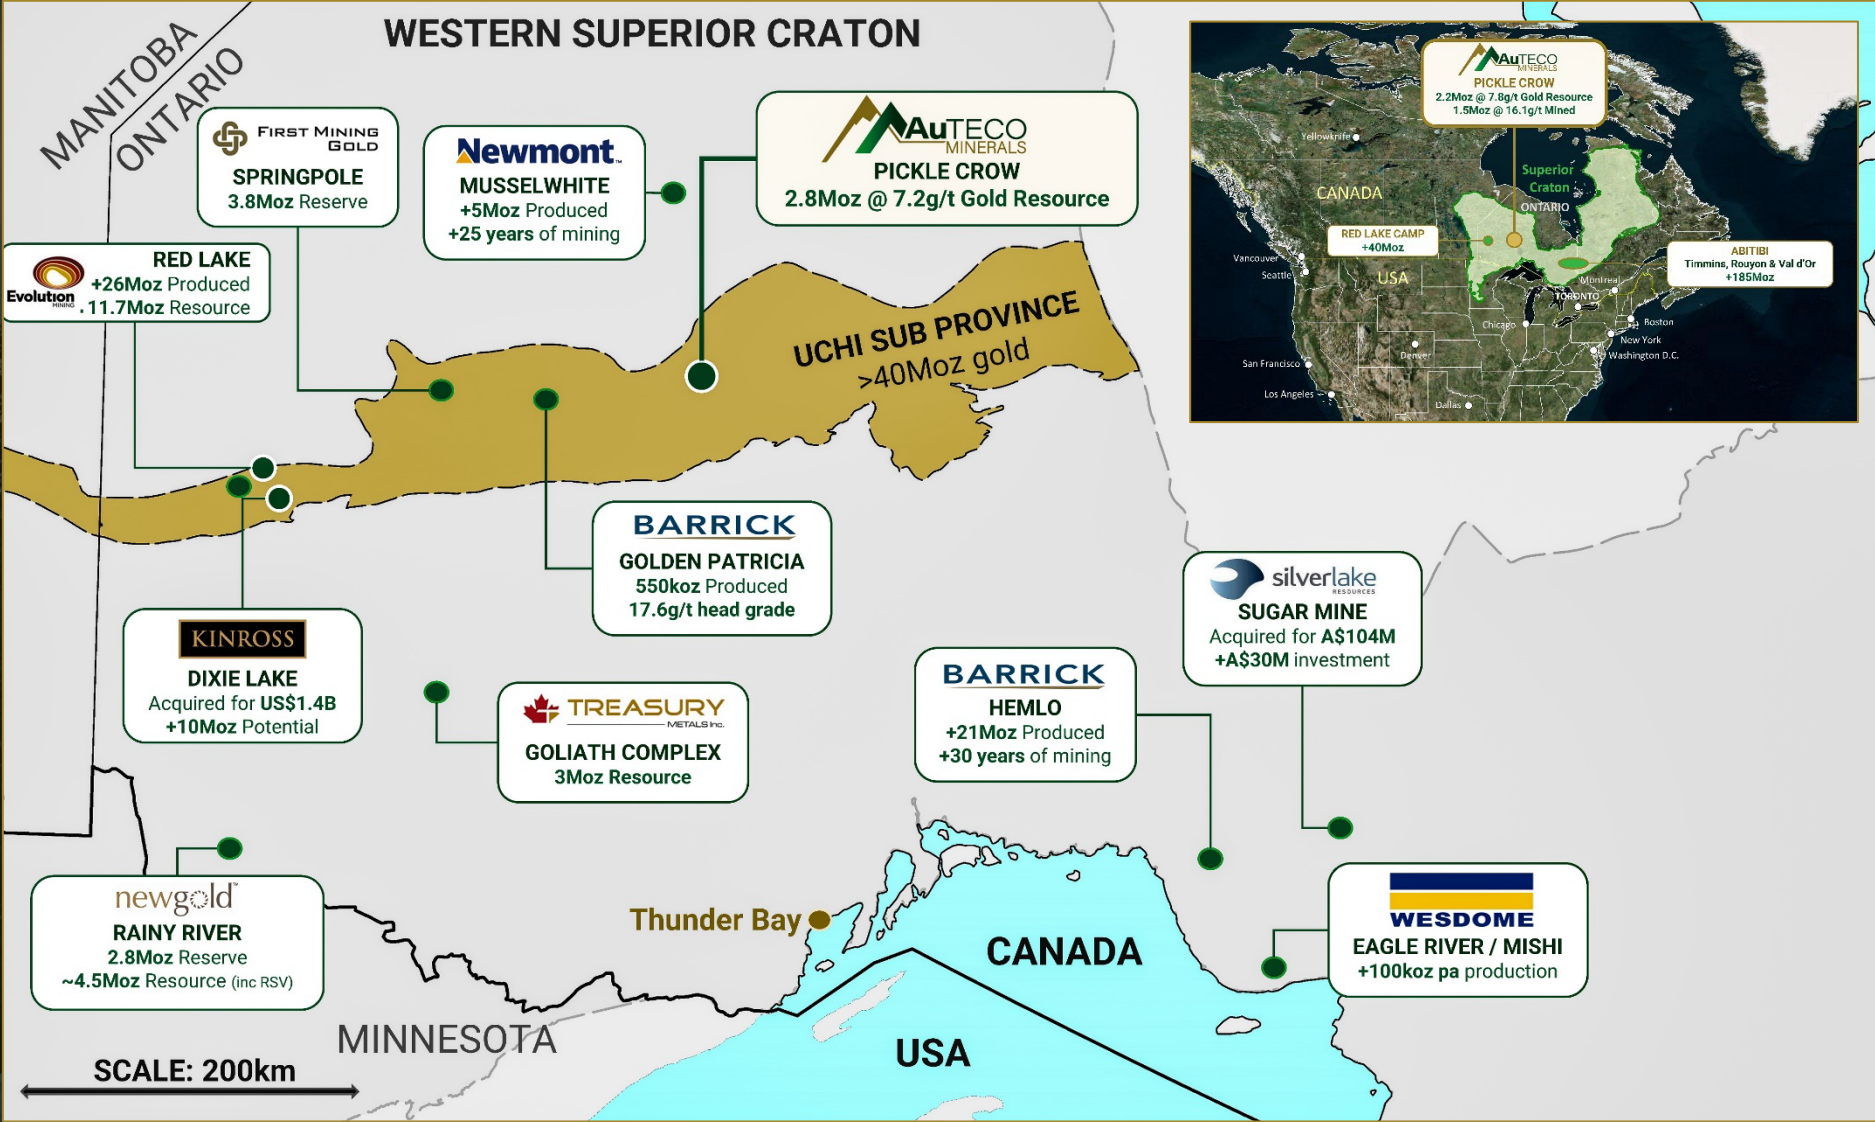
WESTERN SUPERIOR CRATON

MANITOBA
ONTARIO

FIRST MINING GOLD
SPRINGPOLE
3.8Moz Reserve

Newmont
MUSSELWHITE
+5Moz Produced
+25 years of mining

AuTECO MINERALS
PICKLE CROW
2.8Moz @ 7.2g/t Gold Resource

AuTECO MINERALS
PICKLE CROW
2.2Moz @ 7.8g/t Gold Resource
1.5Moz @ 16.1g/t Mined

Yellowknife
CANADA
Superior Craton
ONTARIO
RED LAKE CAMP
+40Moz
Vancouver
Seattle
USA
ABITIBI
Timmins, Rouyon & Val d'Or
+185Moz
Montreal
TORONTO
Boston
Chicago
New York
Washington D.C.
Denver
San Francisco
Los Angeles
Dallas

Evolution MINING
RED LAKE
+26Moz Produced
11.7Moz Resource

UCHI SUB PROVINCE
>40Moz gold

BARRICK
GOLDEN PATRICIA
550koz Produced
17.6g/t head grade

silverlake RESOURCES
SUGAR MINE
Acquired for A$104M
+A$30M investment

KINROSS
DIXIE LAKE
Acquired for US$1.4B
+10Moz Potential

TREASURY METALS Inc.
GOLIATH COMPLEX
3Moz Resource

BARRICK
HEMLO
+21Moz Produced
+30 years of mining

newgold
RAINY RIVER
2.8Moz Reserve
~4.5Moz Resource (inc RSV)

Thunder Bay

CANADA

WESDOME
EAGLE RIVER / MISHI
+100koz pa production

MINNESOTA

USA

SCALE: 200km